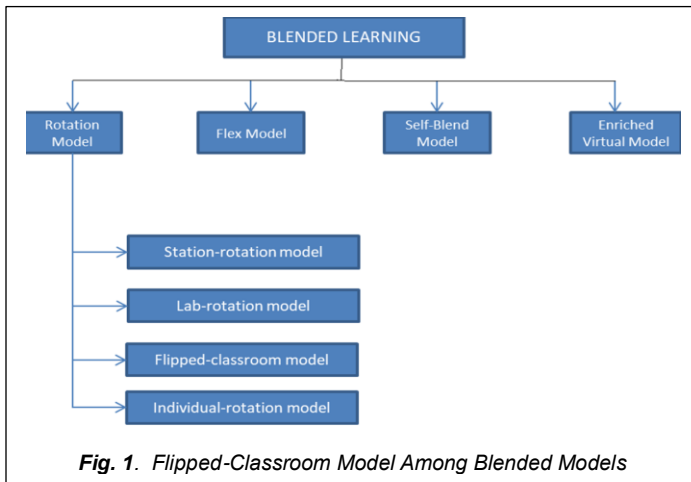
BLENDED LEARNING

Rotation Model

Flex Model

Self-Blend Model

Enriched Virtual Model

Station-rotation model

Lab-rotation model

Flipped-classroom model

Individual-rotation model

Fig. 1. Flipped-Classroom Model Among Blended Models